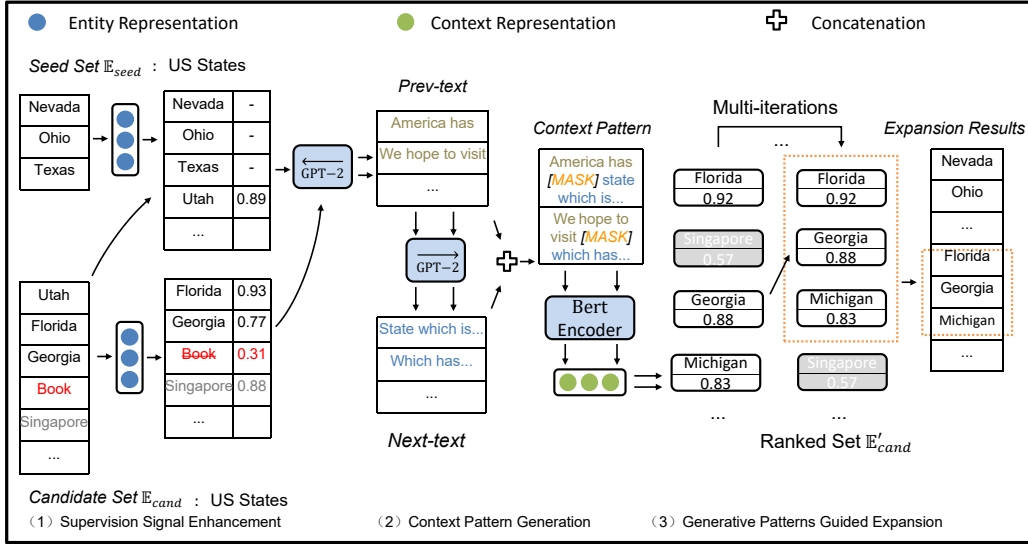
Entity Representation

Context Representation

Concatenation

Seed Set $\mathbb{E}_{seed}$ : US States

| Nevada |
|---|
| Ohio |
| Texas |

| Nevada | - |
|---|---|
| Ohio | - |
| Texas | - |
| Utah | 0.89 |
| ... | |

$\overleftarrow{\text{GPT}-2}$

Prev-text

America has

We hope to visit

...

$\overrightarrow{\text{GPT}-2}$

State which is...

Which has...

...

Next-text

Context Pattern

America has [MASK] state which is...

We hope to visit [MASK] which has...

Bert Encoder

| Utah |
|---|
| Florida |
| Georgia |
| Book |
| Singapore |
| ... |

| Florida | 0.93 |
|---|---|
| Georgia | 0.77 |
| Book | 0.31 |
| Singapore | 0.88 |
| ... | |

Multi-iterations

...

Florida 0.92

Singapore 0.57

Georgia 0.88

Michigan 0.83

...

Florida 0.92

Georgia 0.88

Michigan 0.83

Singapore 0.57

...

Ranked Set $\mathbb{E}'_{cand}$

Expansion Results

| Nevada |
|---|
| Ohio |
| ... |
| Florida |
| Georgia |
| Michigan |
| ... |

Candidate Set $\mathbb{E}_{cand}$ : US States

(1) Supervision Signal Enhancement

(2) Context Pattern Generation

(3) Generative Patterns Guided Expansion